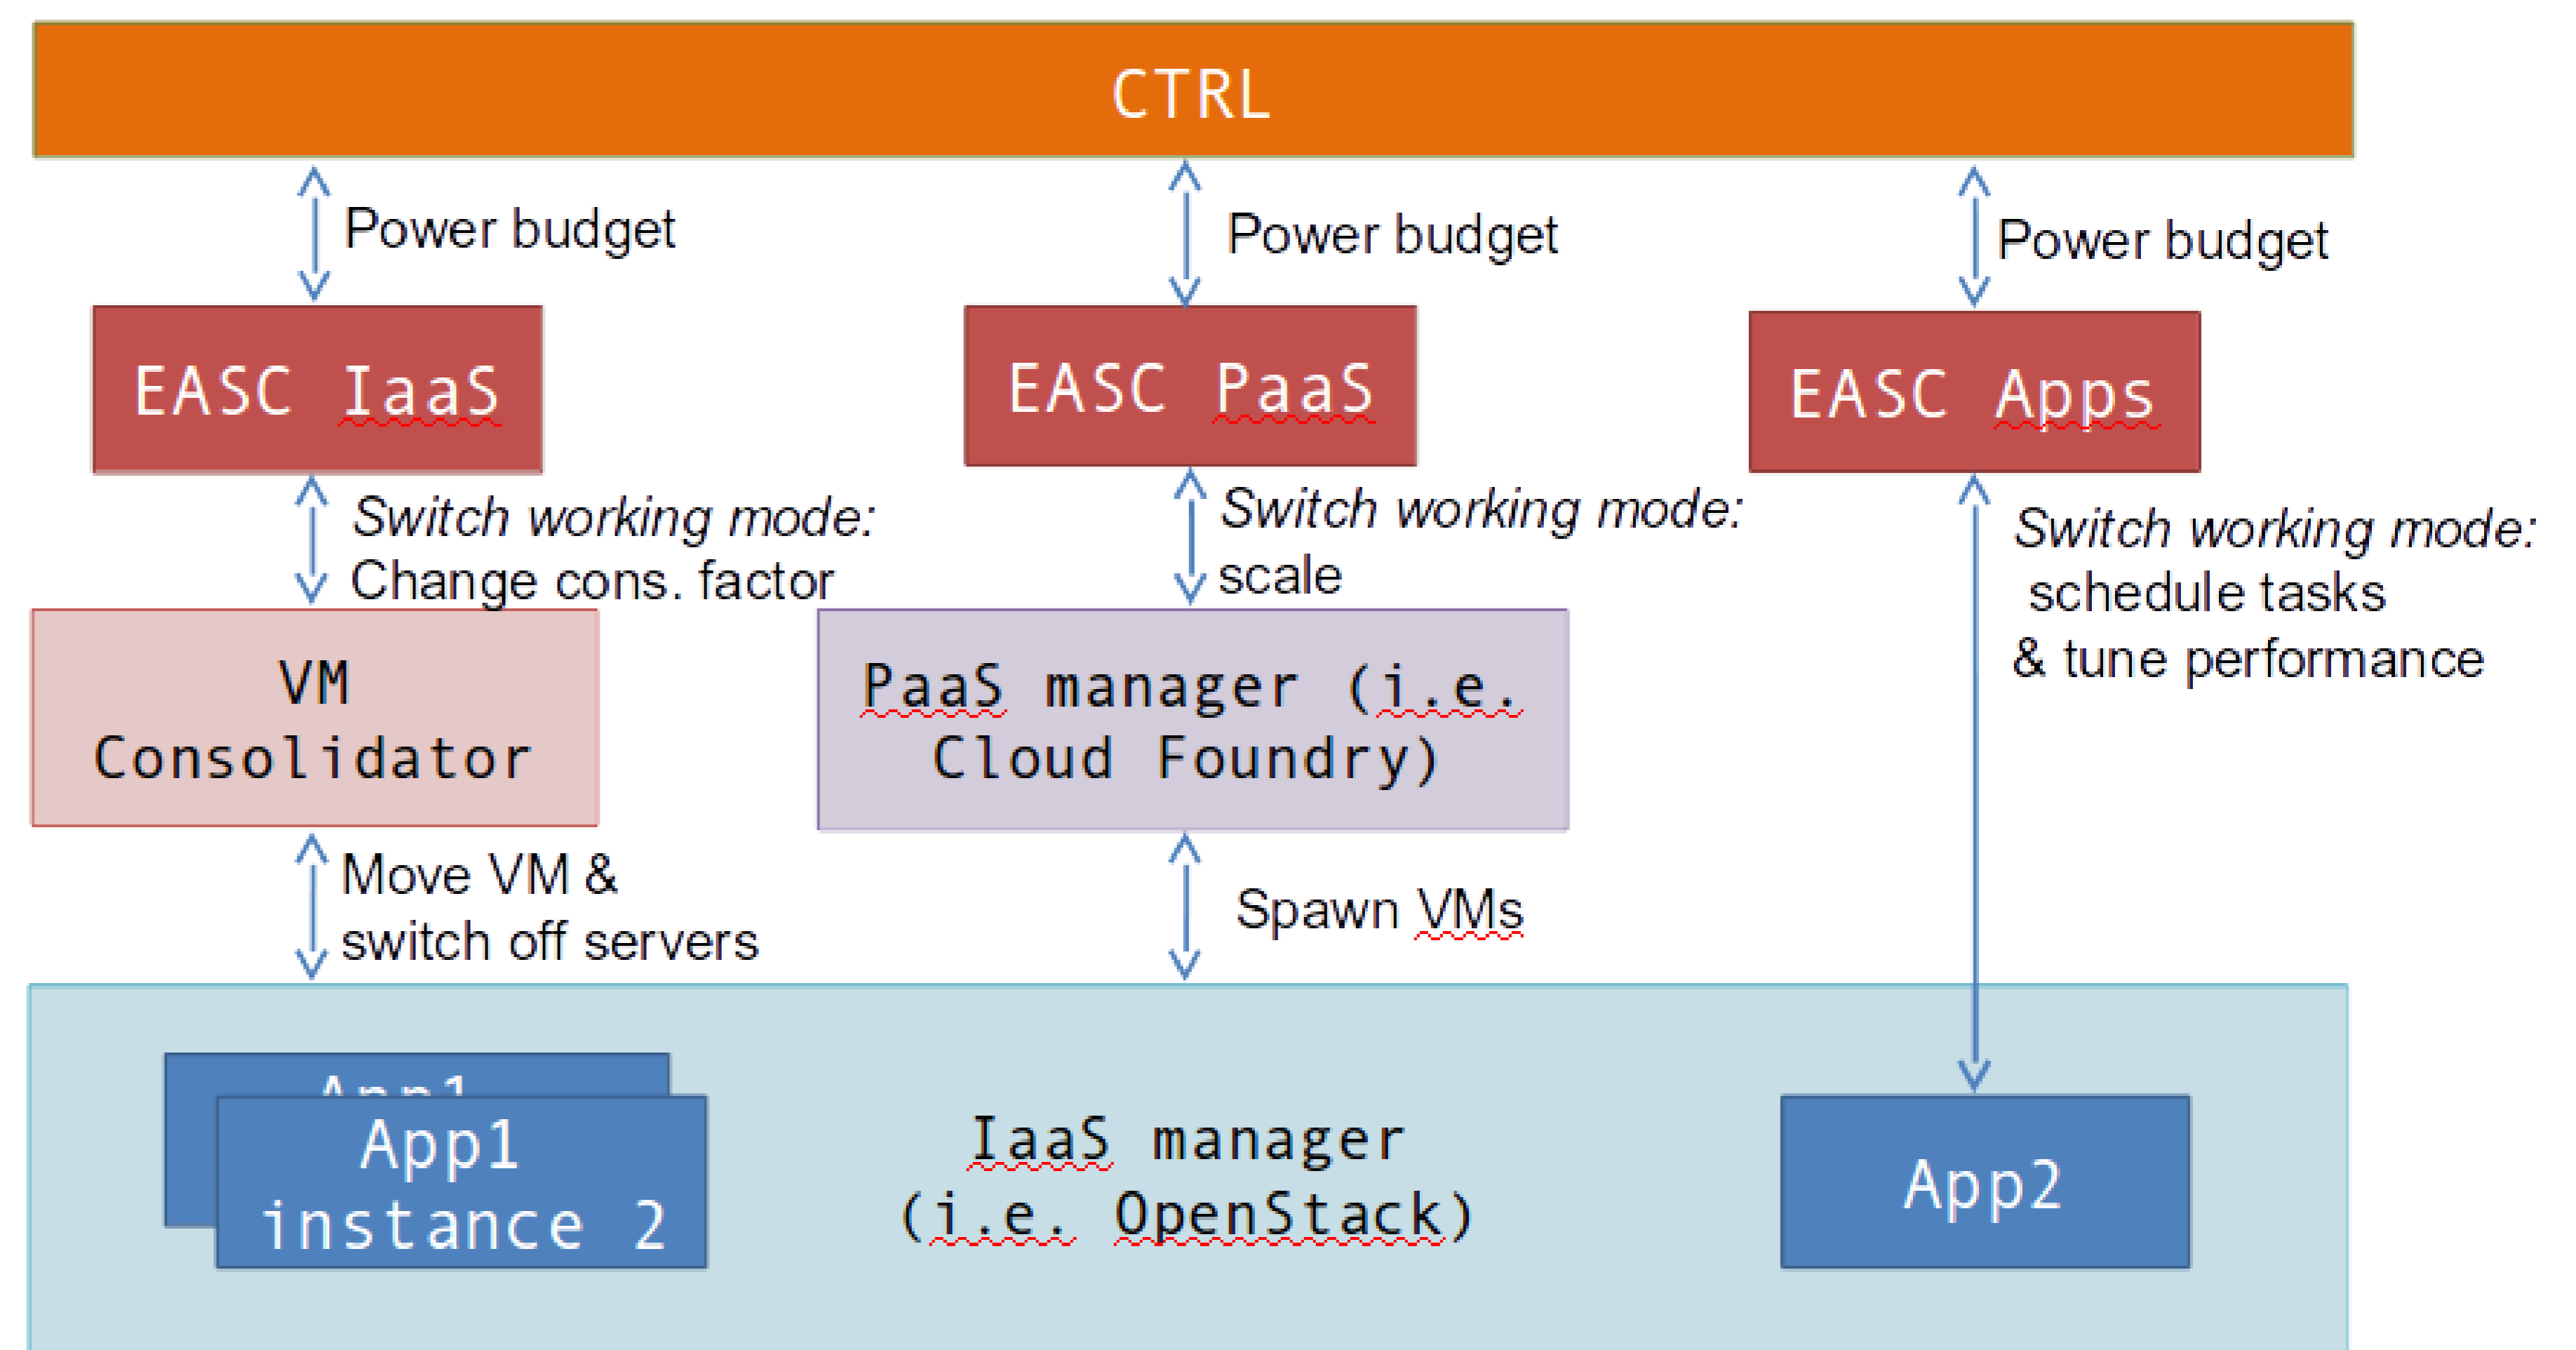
CTRL

Power budget

Power budget

Power budget

EASC IaaS

EASC PaaS

EASC Apps

*Switch working mode:* Change cons. factor

*Switch working mode:* scale

*Switch working mode:* schedule tasks & tune performance

VM Consolidator

PaaS manager (i.e. Cloud Foundry)

Move VM & switch off servers

Spawn VMs

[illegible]

App1 instance 2

IaaS manager (i.e. OpenStack)

App2